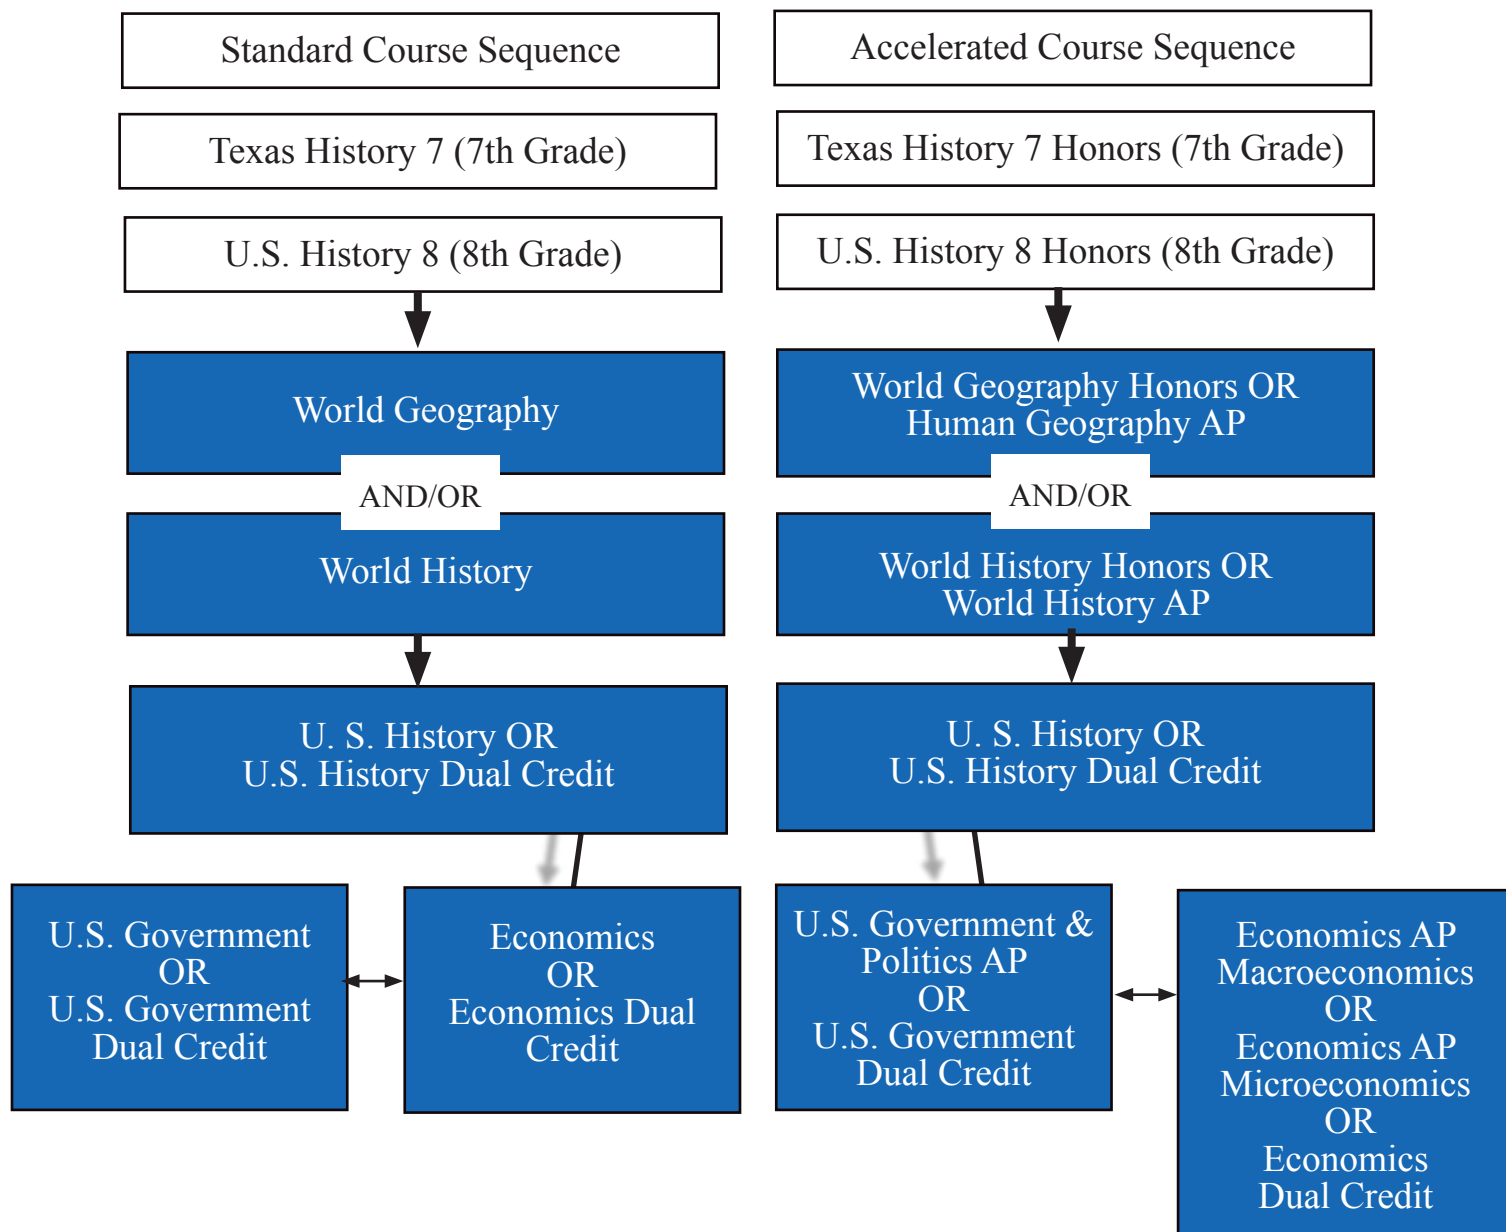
Standard Course Sequence

Texas History 7 (7th Grade)

U.S. History 8 (8th Grade)

World Geography

AND/OR

World History

U. S. History OR U.S. History Dual Credit

U.S. Government OR U.S. Government Dual Credit

Economics OR Economics Dual Credit

Accelerated Course Sequence

Texas History 7 Honors (7th Grade)

U.S. History 8 Honors (8th Grade)

World Geography Honors OR Human Geography AP

AND/OR

World History Honors OR World History AP

U. S. History OR U.S. History Dual Credit

U.S. Government & Politics AP OR U.S. Government Dual Credit

Economics AP Macroeconomics OR Economics AP Microeconomics OR Economics Dual Credit